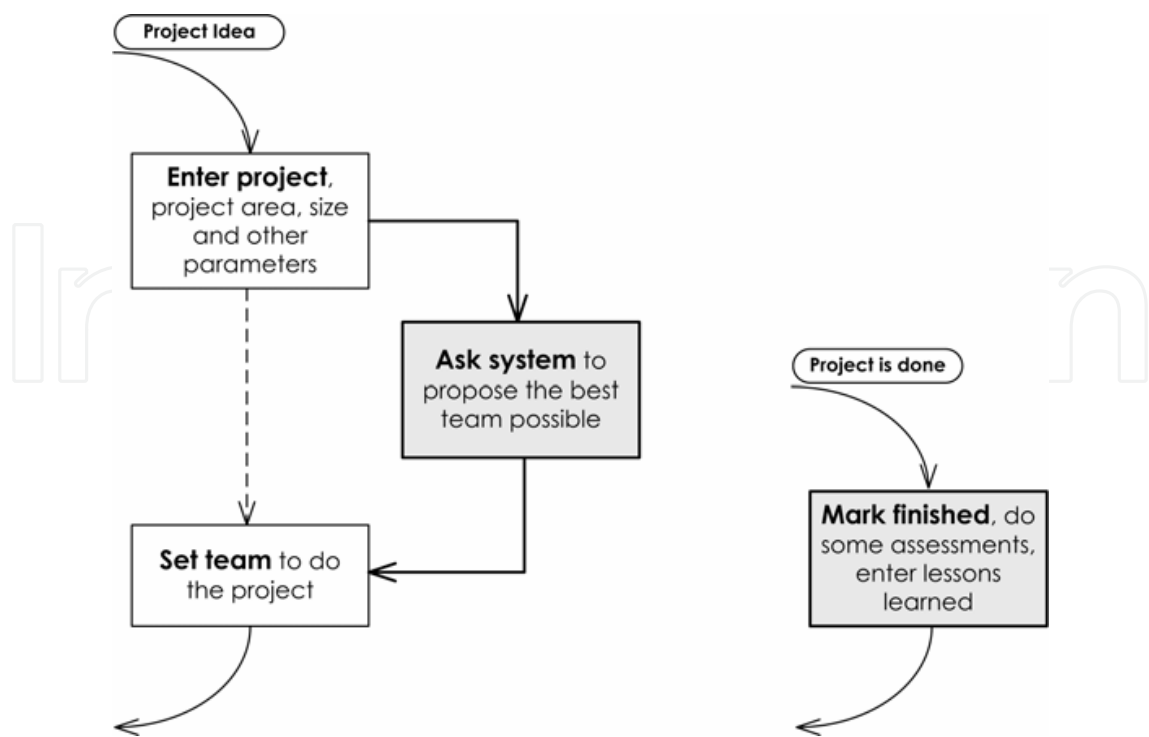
Project Idea

**Enter project**, project area, size and other parameters

**Ask system** to propose the best team possible

**Set team** to do the project

Project is done

**Mark finished**, do some assessments, enter lessons learned